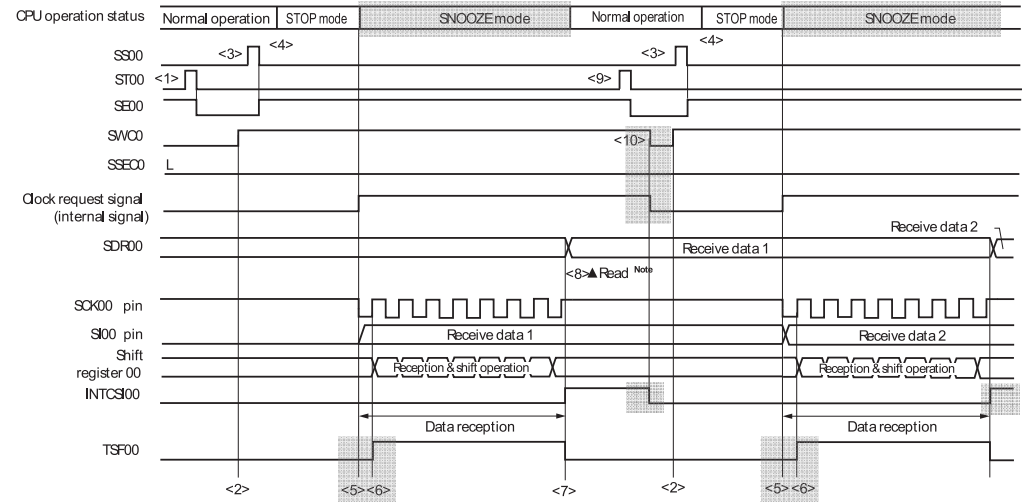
CPU operation status | Normal operation | STOP mode | SNOOZE mode | Normal operation | STOP mode | SNOOZE mode

SS00
ST00
SE00
SWC0
SSEC0 L
Clock request signal (internal signal)
SDR00
SCK00 pin
SI00 pin
Shift register 00
INTCSI00
TSF00

<1>
<3>
<4>
<9>
<3>
<4>
<10>

Receive data 1
Receive data 2
<8> Read Note

Receive data 1
Receive data 2
Reception & shift operation
Reception & shift operation
Data reception
Data reception

<2>
<5>
<6>
<7>
<2>
<5>
<6>